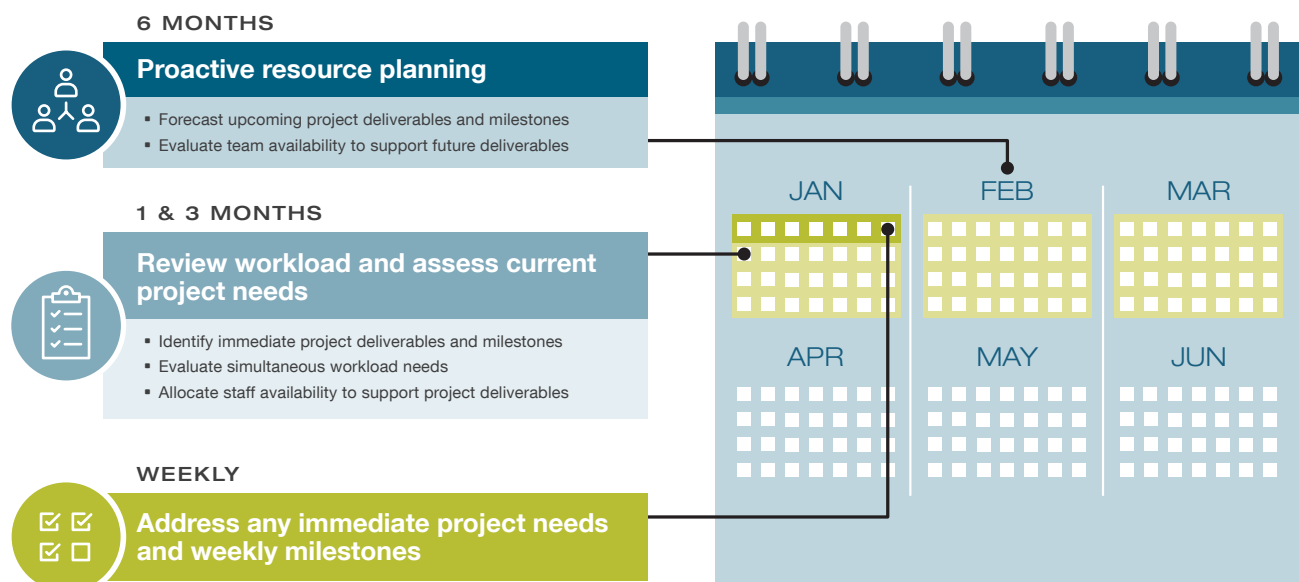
6 MONTHS

Proactive resource planning

- Forecast upcoming project deliverables and milestones
- Evaluate team availability to support future deliverables

1 & 3 MONTHS

Review workload and assess current project needs

- Identify immediate project deliverables and milestones
- Evaluate simultaneous workload needs
- Allocate staff availability to support project deliverables

WEEKLY

Address any immediate project needs and weekly milestones

JAN

FEB

MAR

APR

MAY

JUN